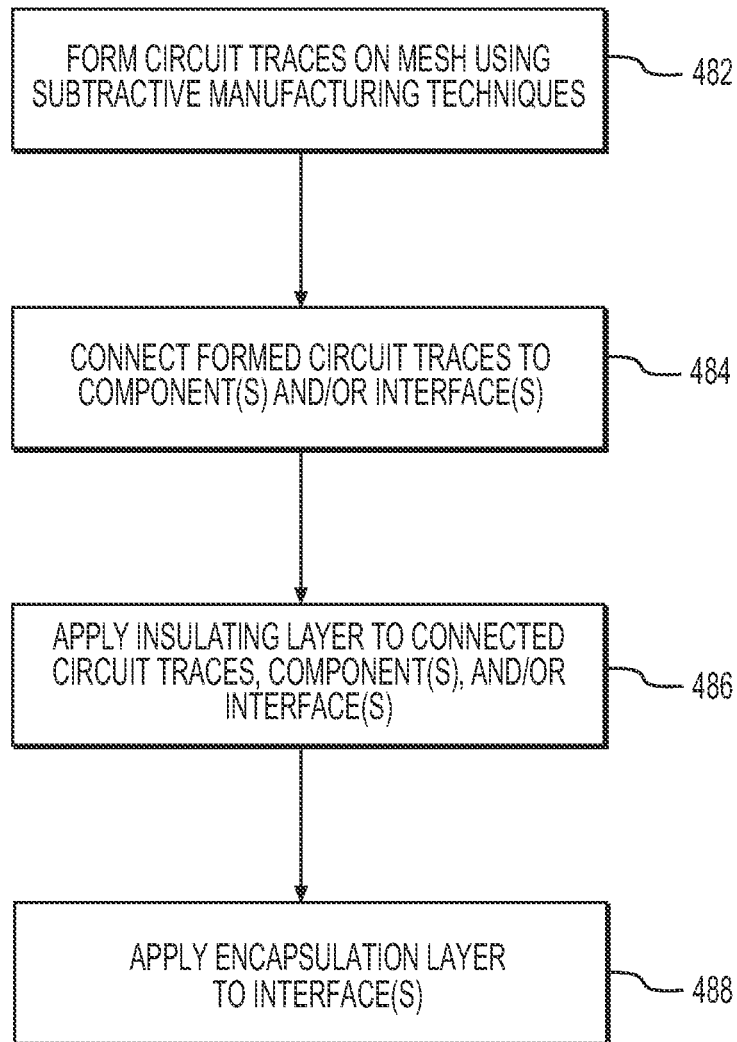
FORM CIRCUIT TRACES ON MESH USING SUBTRACTIVE MANUFACTURING TECHNIQUES

482

CONNECT FORMED CIRCUIT TRACES TO COMPONENT(S) AND/OR INTERFACE(S)

484

APPLY INSULATING LAYER TO CONNECTED CIRCUIT TRACES, COMPONENT(S), AND/OR INTERFACE(S)

486

APPLY ENCAPSULATION LAYER TO INTERFACE(S)

488